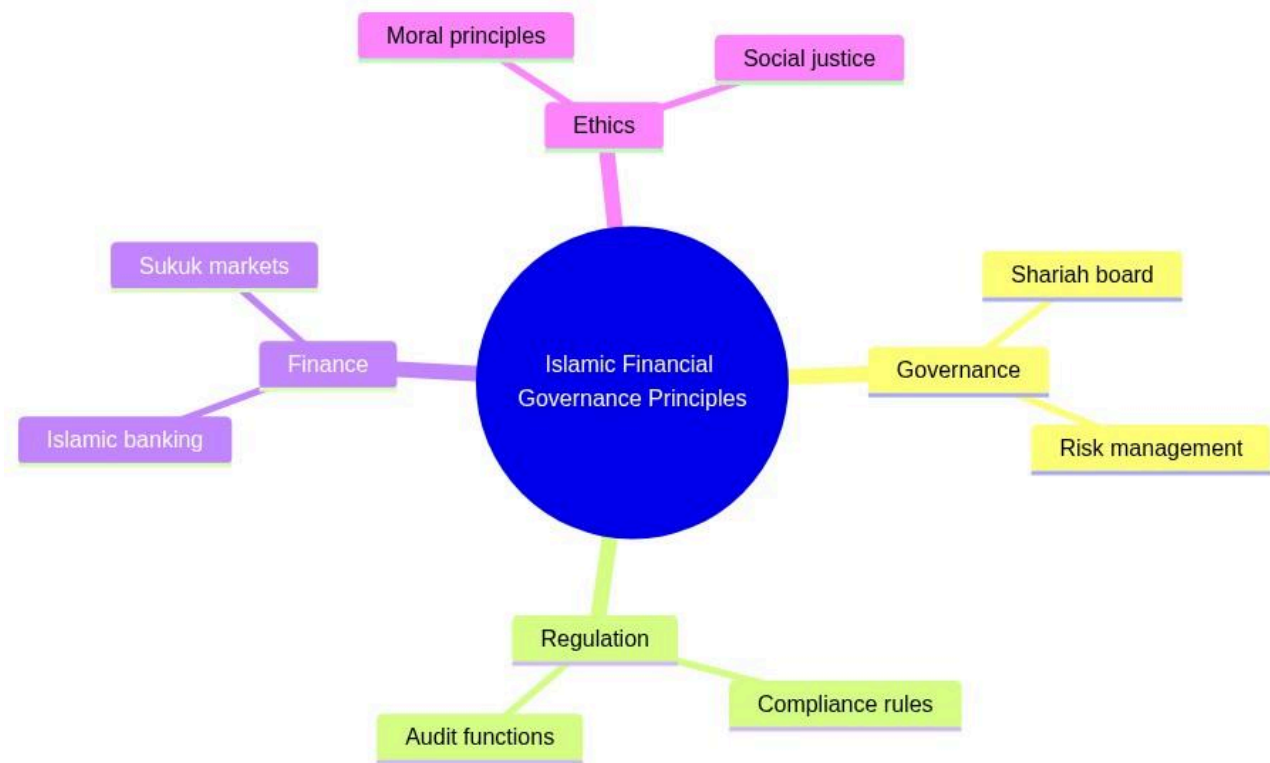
Moral principles

Social justice

Ethics

Sukuk markets

Finance

Islamic banking

Islamic Financial Governance Principles

Shariah board

Governance

Risk management

Regulation

Compliance rules

Audit functions